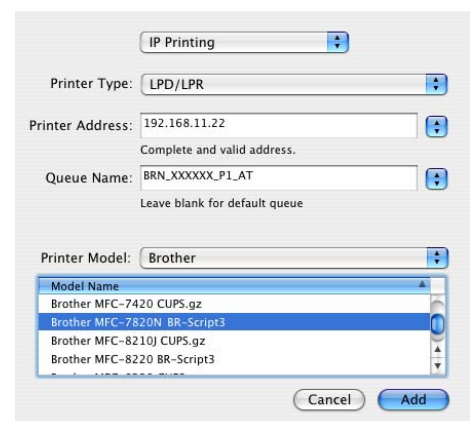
IP Printing

Printer Type: LPD/LPR

Printer Address: 192.168.11.22

Complete and valid address.

Queue Name: BRN_XXXXXX_P1_AT

Leave blank for default queue

Printer Model: Brother

| Model Name |
|---|
| Brother MFC-7420 CUPS.gz |
| Brother MFC-7820N BR-Script3 |
| Brother MFC-8210J CUPS.gz |
| Brother MFC-8220 BR-Script3 |
| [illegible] |

Cancel Add